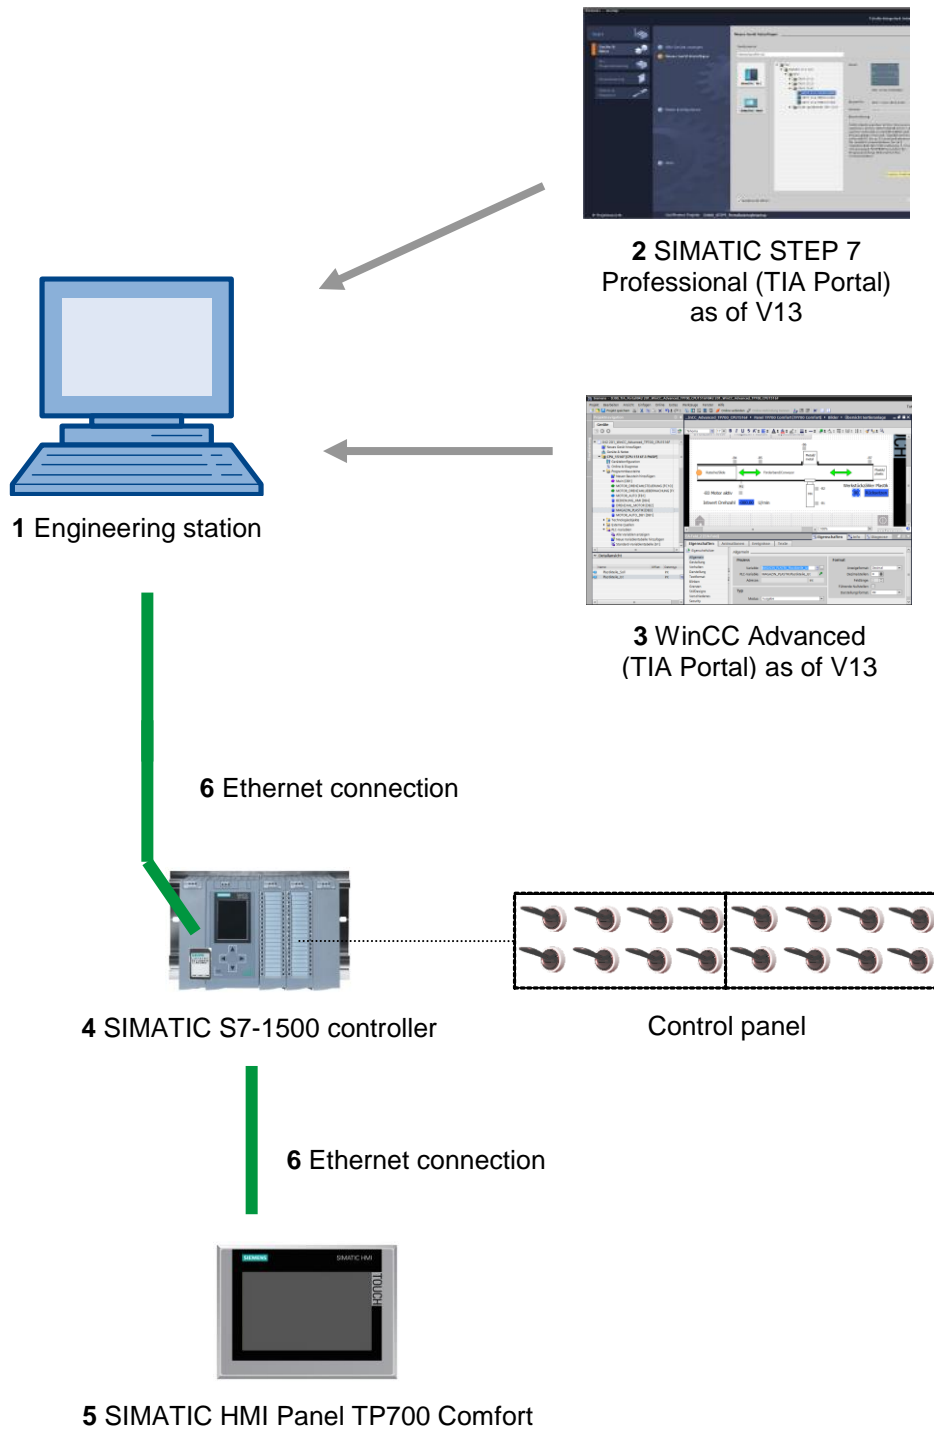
**2** SIMATIC STEP 7 Professional (TIA Portal) as of V13

**1** Engineering station

**3** WinCC Advanced (TIA Portal) as of V13

**6** Ethernet connection

**4** SIMATIC S7-1500 controller

Control panel

**6** Ethernet connection

SIEMENS SIMATIC HMI TOUCH

**5** SIMATIC HMI Panel TP700 Comfort